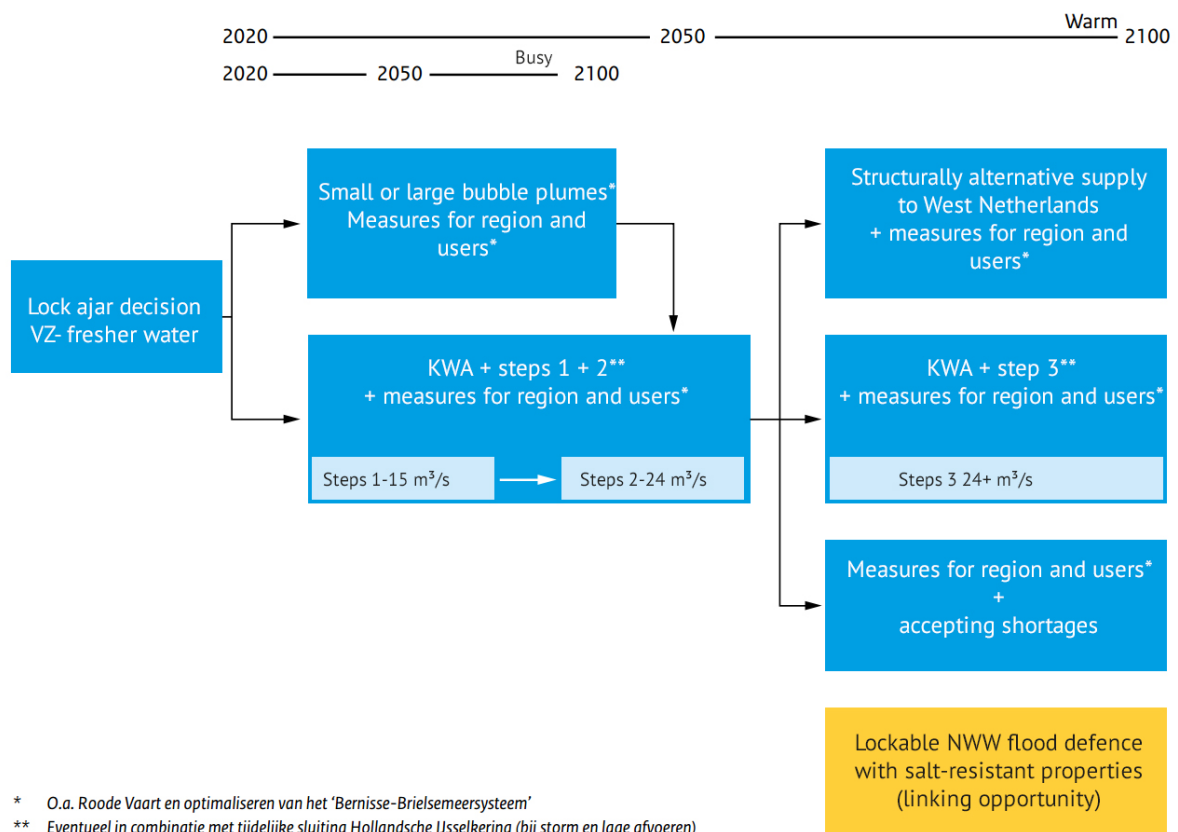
2020 2050 Warm 2100
2020 2050 Busy 2100

Lock ajar decision VZ- fresher water

Small or large bubble plumes* Measures for region and users*

KWA + steps 1 + 2** + measures for region and users*

Steps 1-15 m³/s

Steps 2-24 m³/s

Structurally alternative supply to West Netherlands + measures for region and users*

KWA + step 3** + measures for region and users*

Steps 3 24+ m³/s

Measures for region and users* + accepting shortages

Lockable NWW flood defence with salt-resistant properties (linking opportunity)

* O.a. Roode Vaart en optimaliseren van het 'Bernisse-Brielsemeersysteem'
** Eventueel in combinatie met tijdelijke sluiting Hollandsche IJsselkering (bij storm en lage afvoeren)